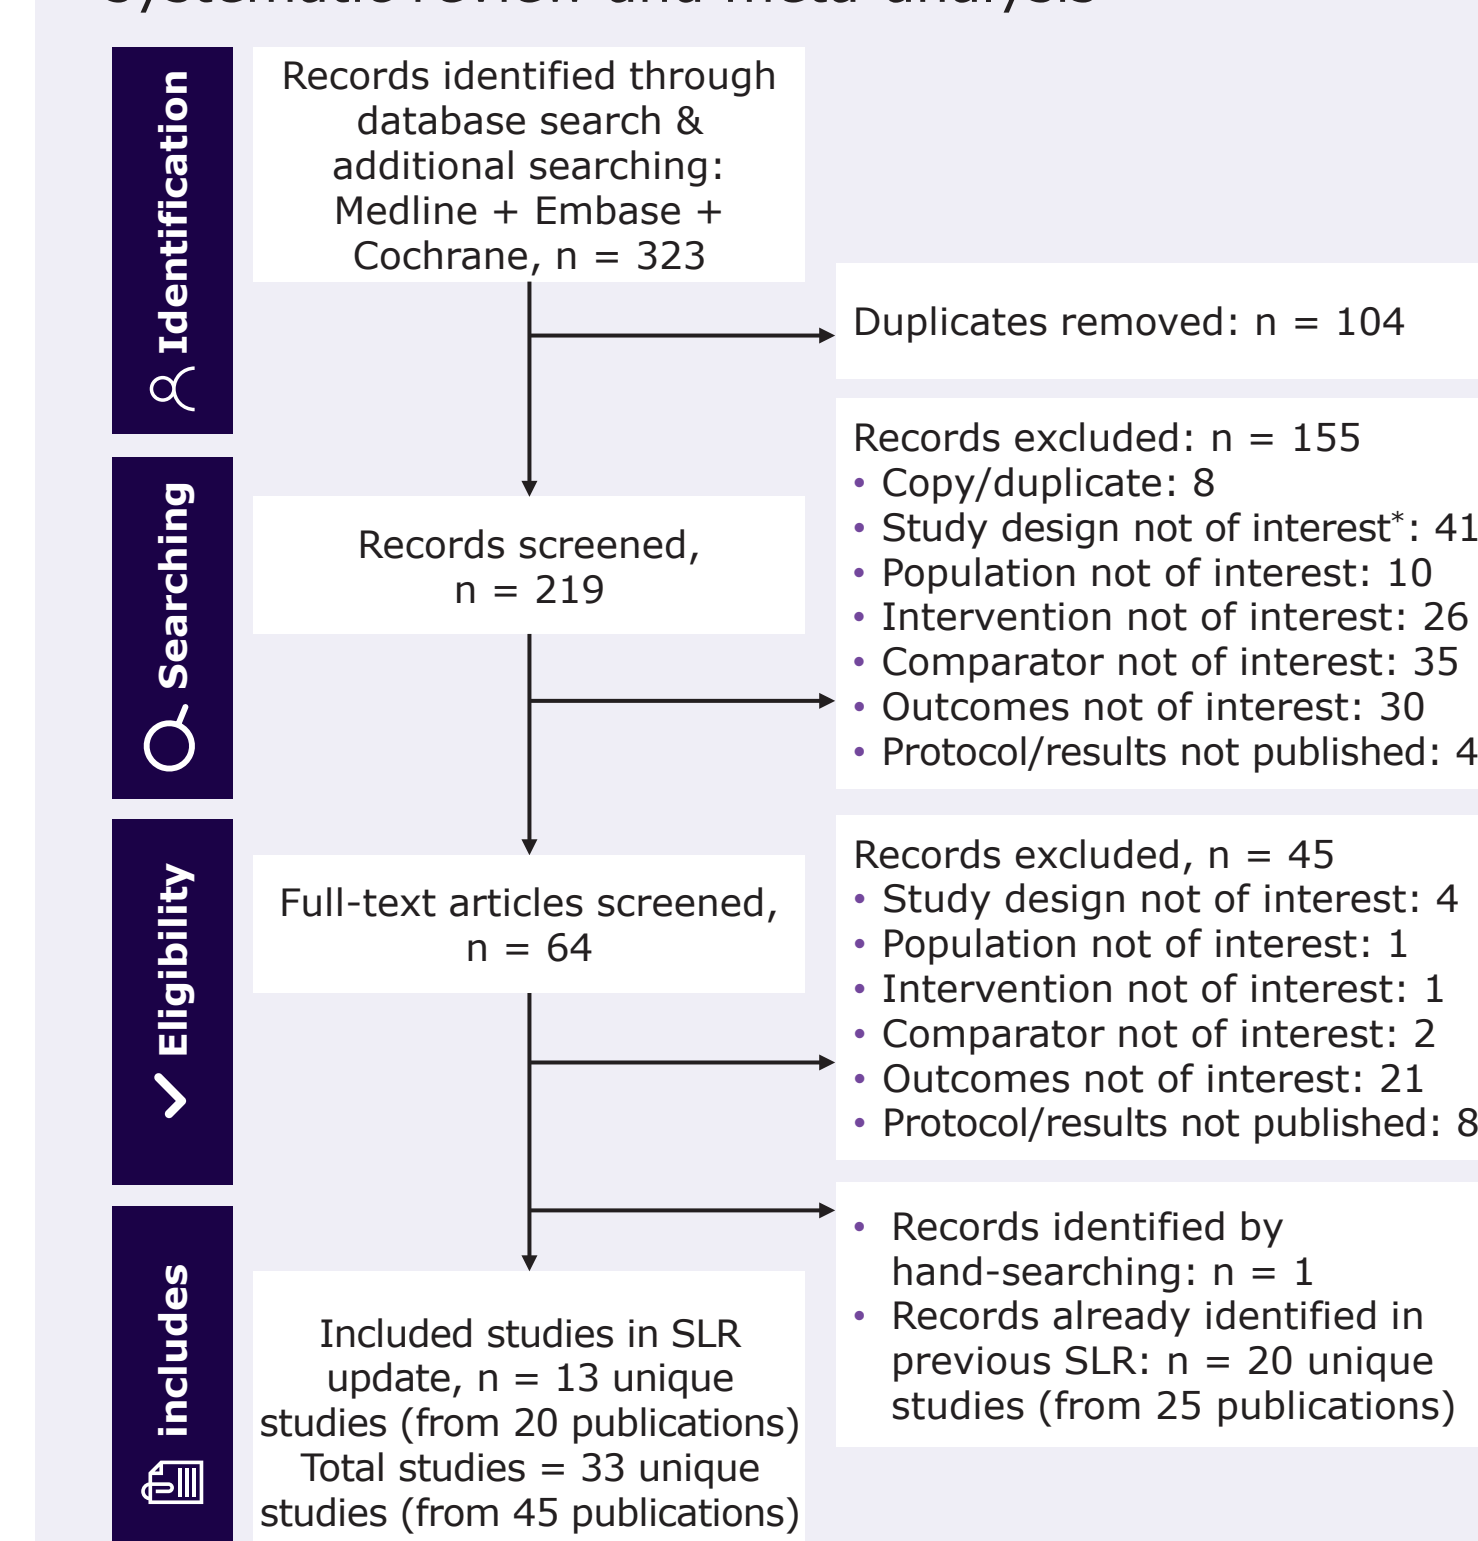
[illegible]

Identification

Records identified through database search & additional searching: Medline + Embase + Cochrane, n = 323

Duplicates removed: n = 104

Searching

Records screened, n = 219

Records excluded: n = 155
• Copy/duplicate: 8
• Study design not of interest*: 41
• Population not of interest: 10
• Intervention not of interest: 26
• Comparator not of interest: 35
• Outcomes not of interest: 30
• Protocol/results not published: 4

Eligibility

Full-text articles screened, n = 64

Records excluded, n = 45
• Study design not of interest: 4
• Population not of interest: 1
• Intervention not of interest: 1
• Comparator not of interest: 2
• Outcomes not of interest: 21
• Protocol/results not published: 8

includes

• Records identified by hand-searching: n = 1
• Records already identified in previous SLR: n = 20 unique studies (from 25 publications)

Included studies in SLR update, n = 13 unique studies (from 20 publications)
Total studies = 33 unique studies (from 45 publications)